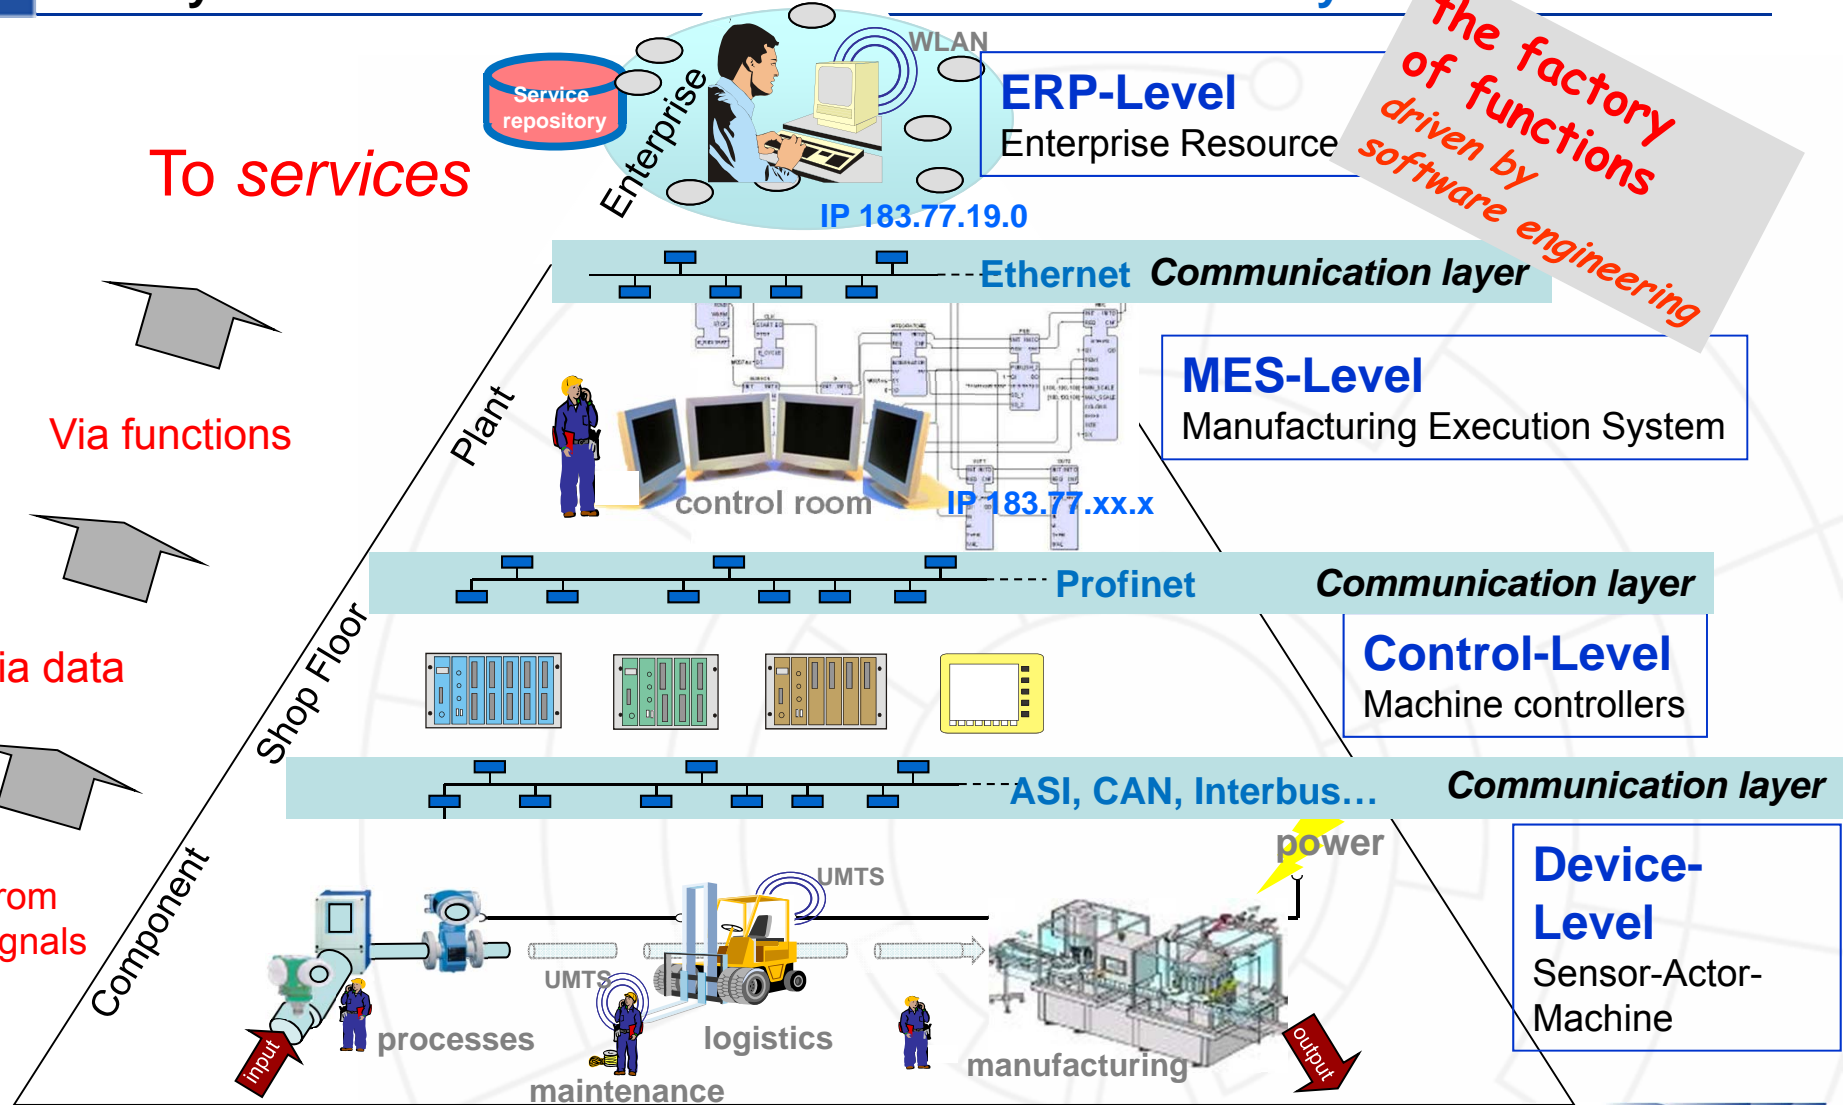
Service repository

Enterprise

WLAN

ERP-Level
Enterprise Resource

The factory of functions driven by software engineering

To services

IP 183.77.19.0

Ethernet Communication layer

MES-Level
Manufacturing Execution System

Plant

Via functions

control room

IP 183.77.xx.x

Profinet Communication layer

ia data

Shop Floor

Control-Level
Machine controllers

ASI, CAN, Interbus… Communication layer

rom
gnals

Component

power

UMTS

Device-Level
Sensor-Actor-Machine

UMTS

input

processes

logistics

maintenance

manufacturing

output